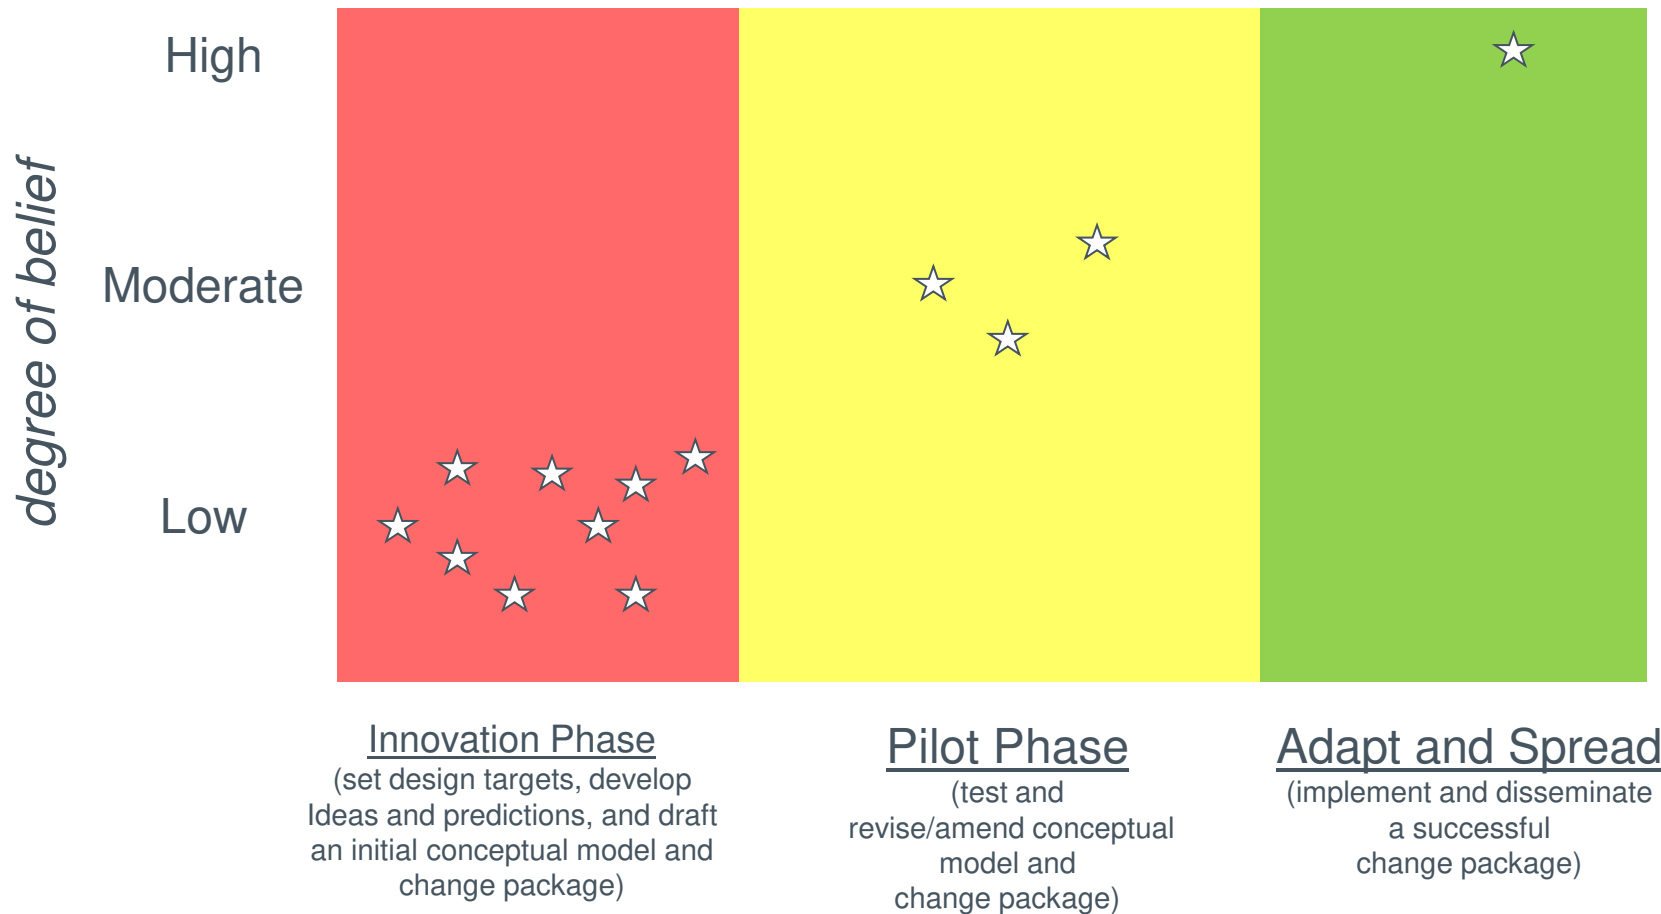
degree of belief

High

Moderate

Low

Innovation Phase
(set design targets, develop Ideas and predictions, and draft an initial conceptual model and change package)

Pilot Phase
(test and revise/amend conceptual model and change package)

Adapt and Spread
(implement and disseminate a successful change package)